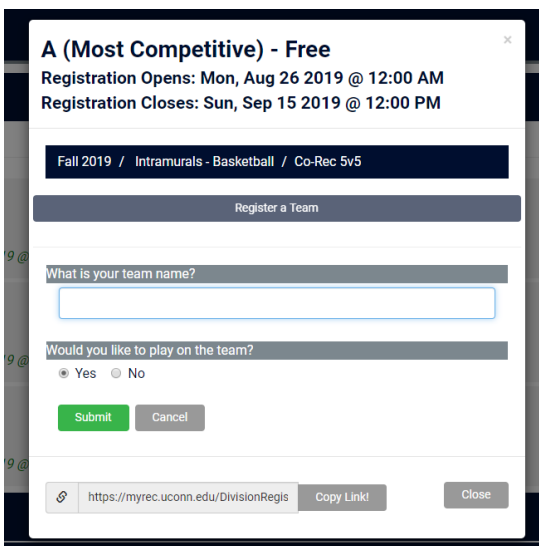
A (Most Competitive) - Free
Registration Opens: Mon, Aug 26 2019 @ 12:00 AM
Registration Closes: Sun, Sep 15 2019 @ 12:00 PM

×

Fall 2019 / Intramurals - Basketball / Co-Rec 5v5

Register a Team

What is your team name?

Would you like to play on the team?
Yes No

Submit Cancel

https://myrec.uconn.edu/DivisionRegis Copy Link!

Close

'9 @
'9 @
'9 @